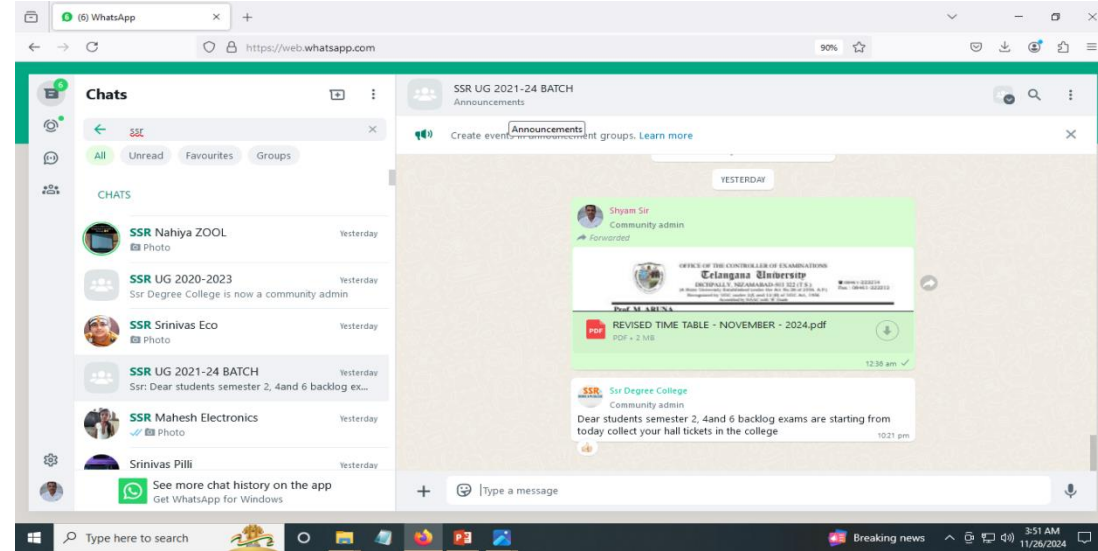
(6) WhatsApp
https://web.whatsapp.com
90%

6
Chats
ssr
All Unread Favourites Groups
CHATS

SSR Nahiya ZOOL Yesterday
Photo

SSR UG 2020-2023 Yesterday
Ssr Degree College is now a community admin

SSR Srinivas Eco Yesterday
Photo

SSR UG 2021-24 BATCH Yesterday
Ssr: Dear students semester 2, 4and 6 backlog ex...

SSR Mahesh Electronics Yesterday
Photo

Srinivas Pilli Yesterday

See more chat history on the app
Get WhatsApp for Windows

SSR UG 2021-24 BATCH
Announcements

Announcements
Create events in announcement groups. Learn more

YESTERDAY

Shyam Sir
Community admin
Forwarded

OFFICE OF THE CONTROLLER OF EXAMINATIONS
Telangana University
DICHPALLY, NIZAMABAD-503 322 (T.S.)
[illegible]
Prof. M ARUNA

REVISED TIME TABLE - NOVEMBER - 2024.pdf
PDF • 2 MB
12:38 am

SSR Ssr Degree College
Community admin
Dear students semester 2, 4and 6 backlog exams are starting from today collect your hall tickets in the college
10:21 pm

Type a message

Type here to search
Breaking news
3:51 AM
11/26/2024